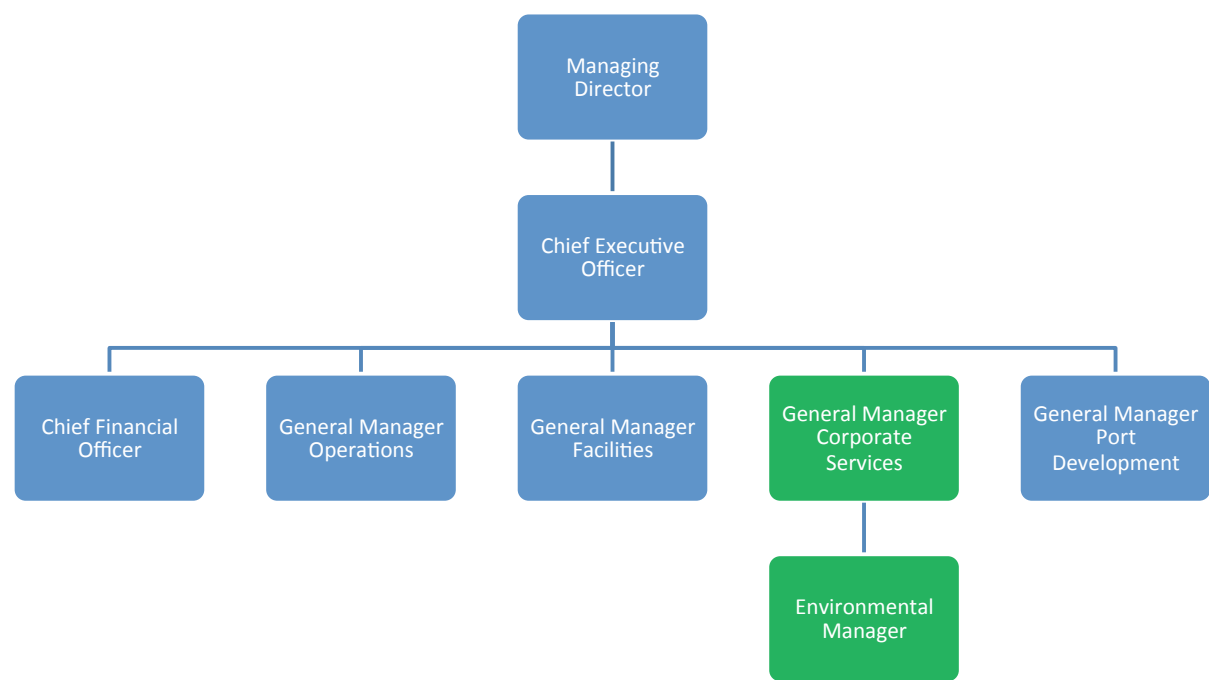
Managing Director

Chief Executive Officer

Chief Financial Officer

General Manager Operations

General Manager Facilities

General Manager Corporate Services

General Manager Port Development

Environmental Manager